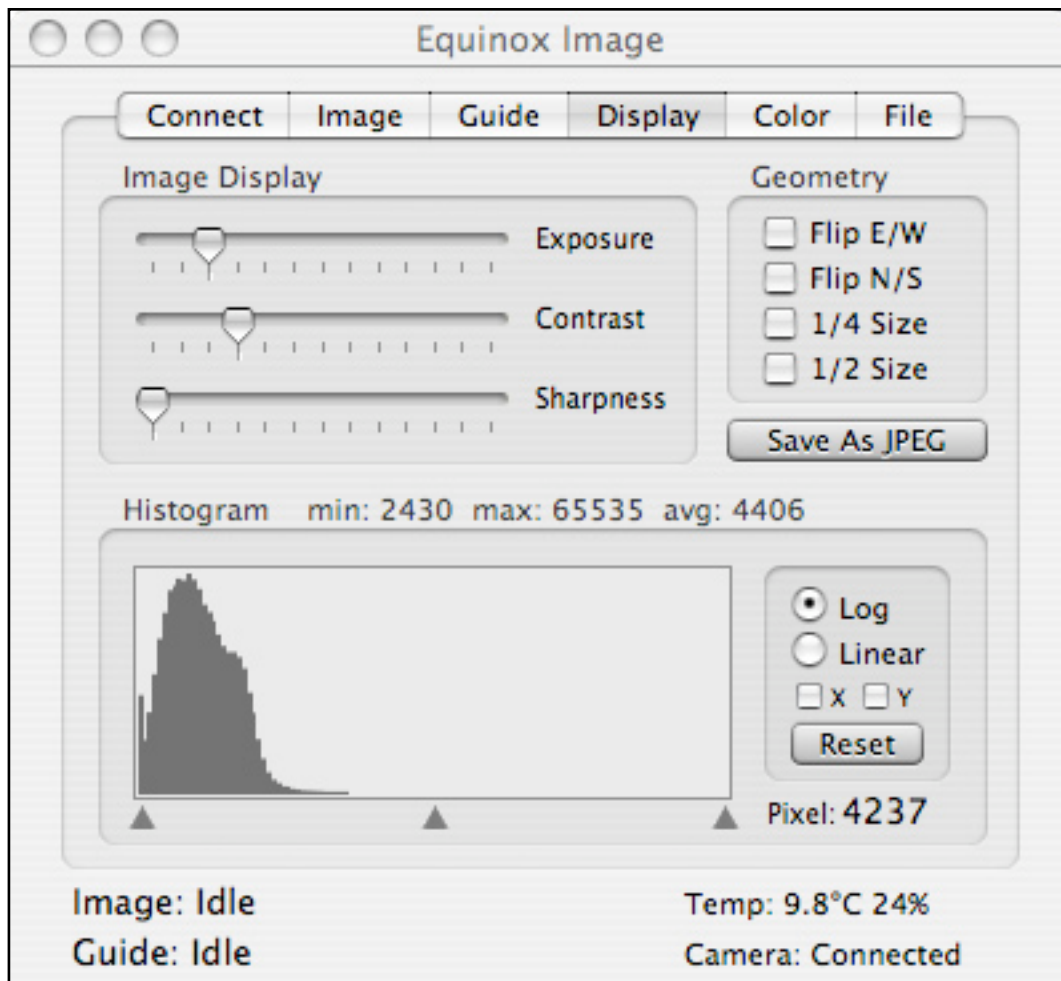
Equinox Image

Connect | Image | Guide | Display | Color | File

Image Display

Exposure

Contrast

Sharpness

Geometry

Flip E/W

Flip N/S

1/4 Size

1/2 Size

Save As JPEG

Histogram min: 2430 max: 65535 avg: 4406

Log

Linear

X Y

Reset

Pixel: 4237

Image: Idle

Guide: Idle

Temp: 9.8°C 24%

Camera: Connected